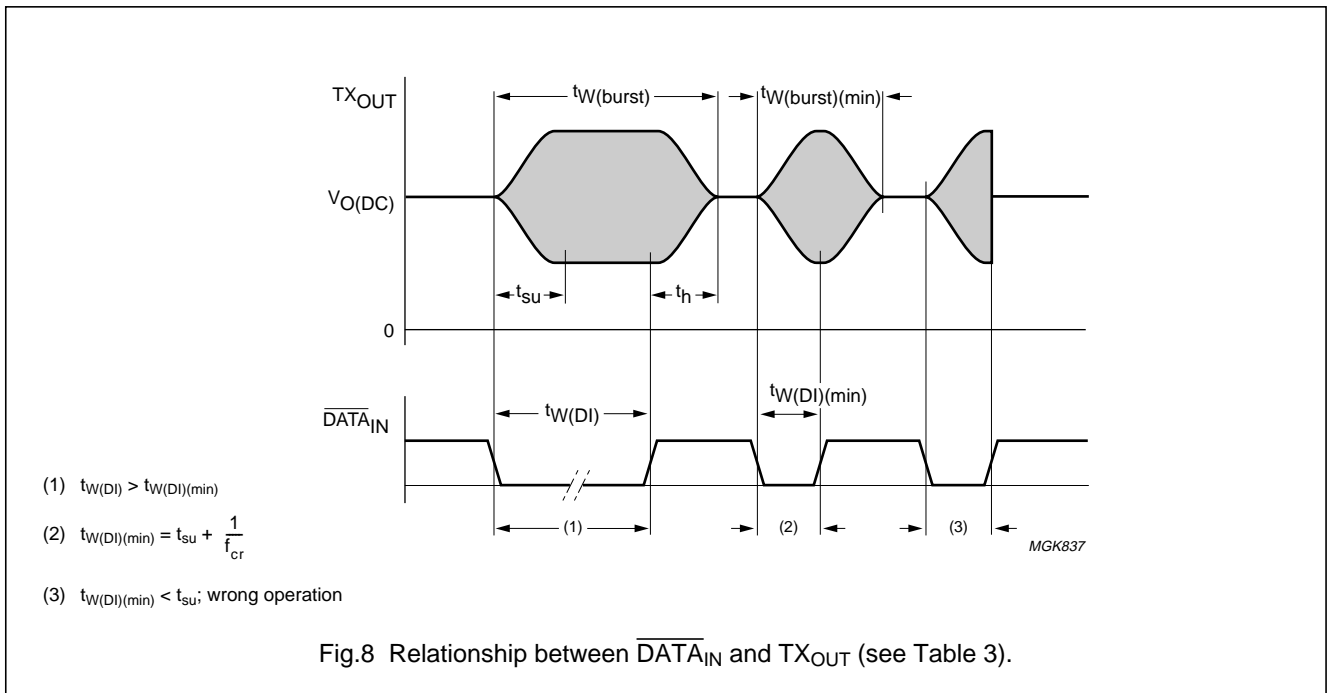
$TX_{OUT}$

$t_{W(burst)}$

$t_{W(burst)(min)}$

$V_{O(DC)}$

$t_{su}$

$t_h$

0

$t_{W(DI)(min)}$

$\overline{DATA}_{IN}$

$t_{W(DI)}$

(1)

(2)

(3)

MGK837

(1) $t_{W(DI)} > t_{W(DI)(min)}$

(2) $t_{W(DI)(min)} = t_{su} + \frac{1}{f_{cr}}$

(3) $t_{W(DI)(min)} < t_{su}$; wrong operation

Fig.8 Relationship between $\overline{DATA}_{IN}$ and $TX_{OUT}$ (see Table 3).